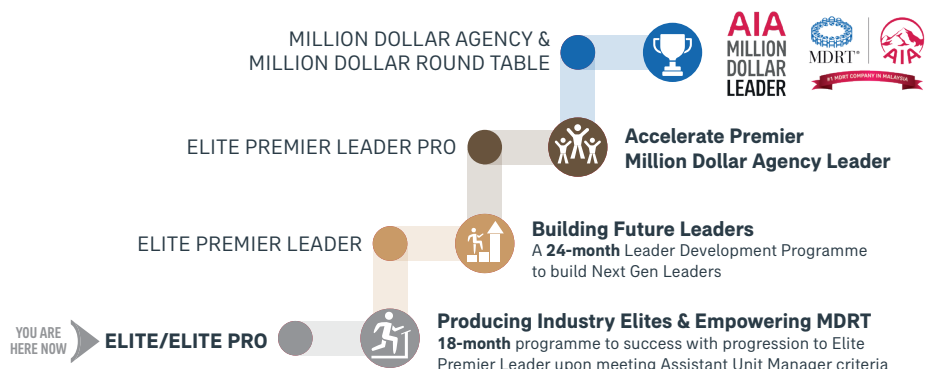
MILLION DOLLAR AGENCY &
MILLION DOLLAR ROUND TABLE

AIA
MILLION
DOLLAR
LEADER

MDRT™

#1 MDRT COMPANY IN MALAYSIA

AIA

ELITE PREMIER LEADER PRO

Accelerate Premier
Million Dollar Agency Leader

ELITE PREMIER LEADER

Building Future Leaders
A **24-month** Leader Development Programme to build Next Gen Leaders

YOU ARE HERE NOW

ELITE/ELITE PRO

Producing Industry Elites & Empowering MDRT
**18-month** programme to success with progression to Elite Premier Leader upon meeting Assistant Unit Manager criteria